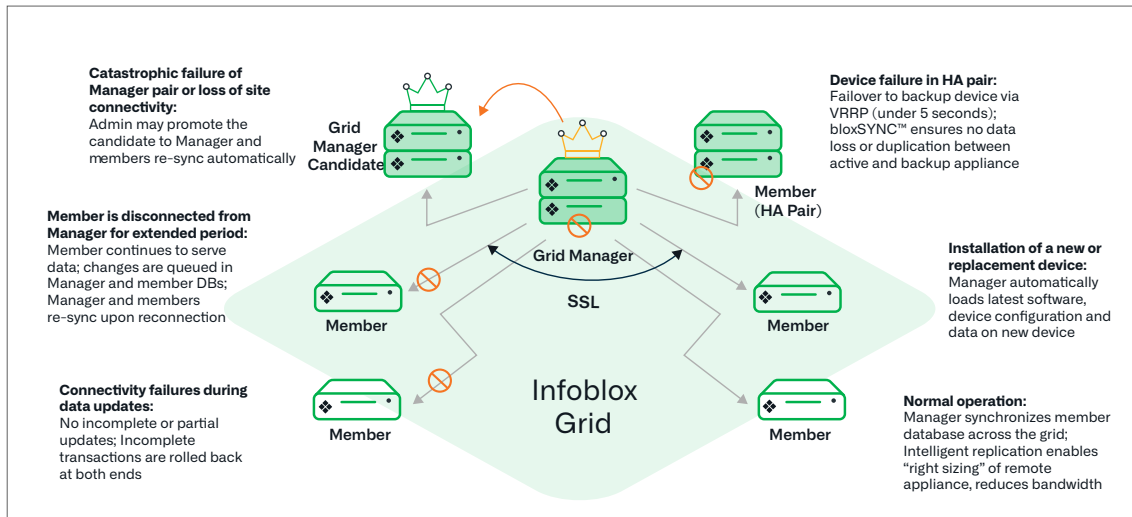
**Catastrophic failure of Manager pair or loss of site connectivity:**
Admin may promote the candidate to Manager and members re-sync automatically

Grid Manager Candidate

Grid Manager

**Device failure in HA pair:**
Failover to backup device via VRRP (under 5 seconds); bloxSYNC™ ensures no data loss or duplication between active and backup appliance

Member (HA Pair)

**Member is disconnected from Manager for extended period:**
Member continues to serve data; changes are queued in Manager and member DBs; Manager and members re-sync upon reconnection

Member

SSL

**Installation of a new or replacement device:**
Manager automatically loads latest software, device configuration and data on new device

Member

**Connectivity failures during data updates:**
No incomplete or partial updates; Incomplete transactions are rolled back at both ends

Member

Infoblox Grid

Member

**Normal operation:**
Manager synchronizes member database across the grid; Intelligent replication enables "right sizing" of remote appliance, reduces bandwidth